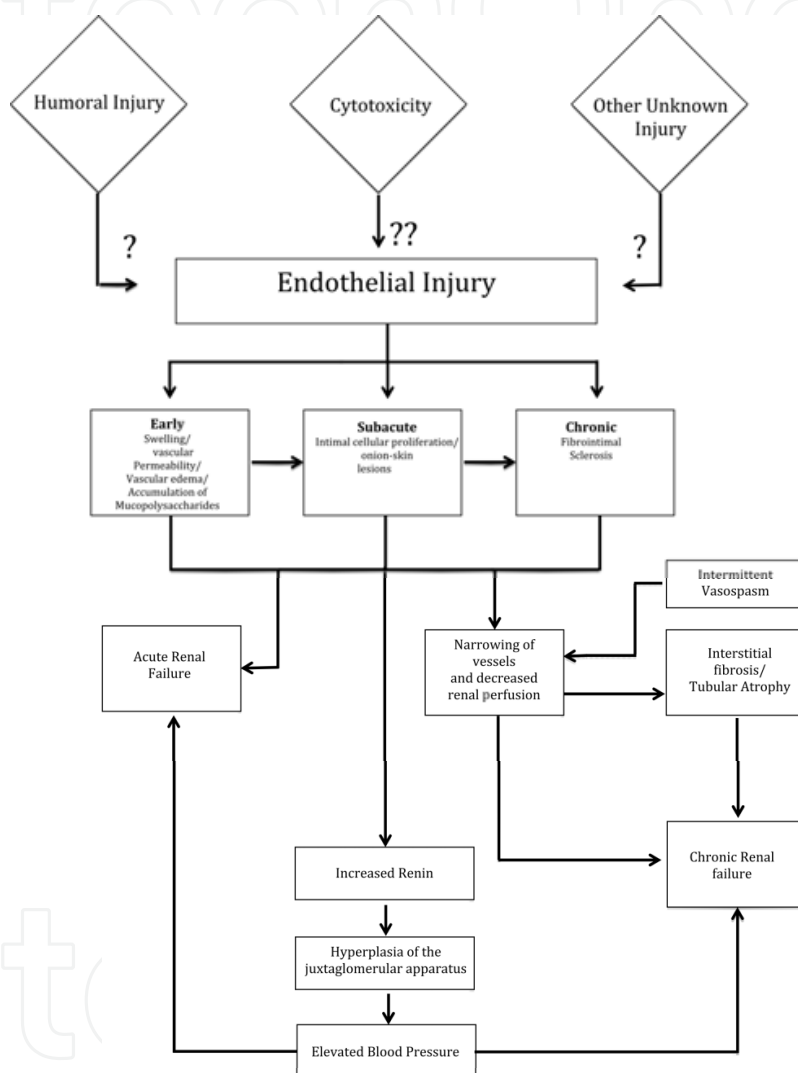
Humoral Injury

Cytotoxicity

Other Unknown Injury

?

??

?

Endothelial Injury

Early
Swelling/ vascular Permeability/ Vascular edema/ Accumulation of Mucopolysaccharides

Subacute
Intimal cellular proliferation/ onion-skin lesions

Chronic
Fibrointimal Sclerosis

Intermittent Vasospasm

Acute Renal Failure

Narrowing of vessels and decreased renal perfusion

Interstitial fibrosis/ Tubular Atrophy

Increased Renin

Chronic Renal failure

Hyperplasia of the juxtaglomerular apparatus

Elevated Blood Pressure